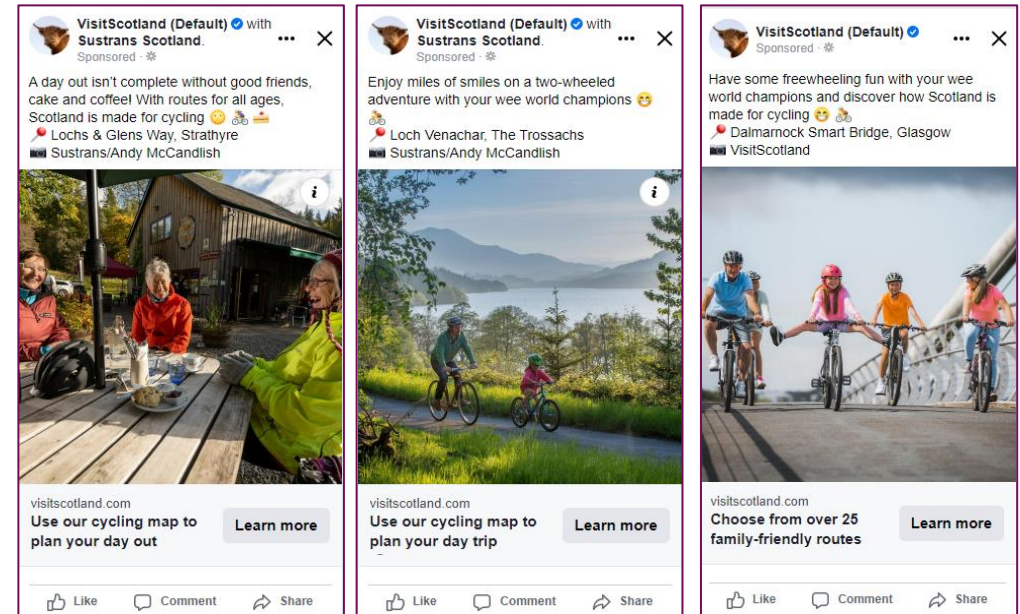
VisitScotland (Default) with Sustrans Scotland.
Sponsored
A day out isn't complete without good friends, cake and coffee! With routes for all ages, Scotland is made for cycling 😊 🚴 🍰
📍 Lochs & Glens Way, Strathyre
📷 Sustrans/Andy McCandlish
visitscotland.com
Use our cycling map to plan your day out
Learn more
Like Comment Share

VisitScotland (Default) with Sustrans Scotland.
Sponsored
Enjoy miles of smiles on a two-wheeled adventure with your wee world champions 😁 🚴
📍 Loch Venachar, The Trossachs
📷 Sustrans/Andy McCandlish
visitscotland.com
Use our cycling map to plan your day trip
Learn more
Like Comment Share

VisitScotland (Default)
Sponsored
Have some freewheeling fun with your wee world champions and discover how Scotland is made for cycling 😁 🚴
📍 Dalmarnock Smart Bridge, Glasgow
📷 VisitScotland
visitscotland.com
Choose from over 25 family-friendly routes
Learn more
Like Comment Share